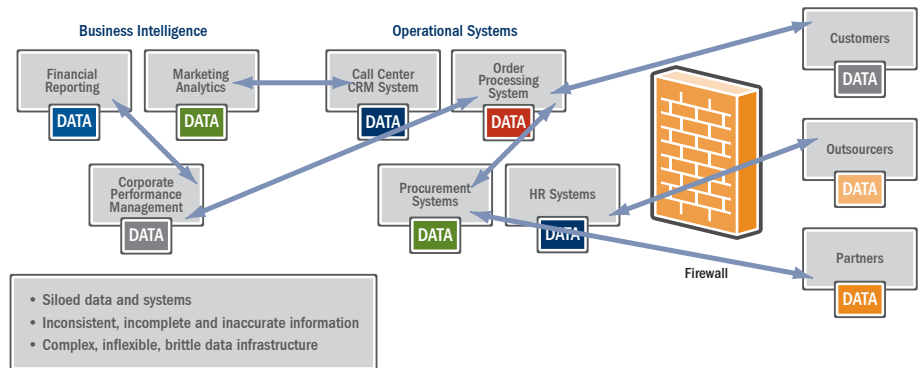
Business Intelligence

Operational Systems

Financial Reporting
DATA

Marketing Analytics
DATA

Call Center CRM System
DATA

Order Processing System
DATA

Customers
DATA

Corporate Performance Management
DATA

Procurement Systems
DATA

HR Systems
DATA

Outsourcers
DATA

Firewall

Partners
DATA

• Siloed data and systems
• Inconsistent, incomplete and inaccurate information
• Complex, inflexible, brittle data infrastructure